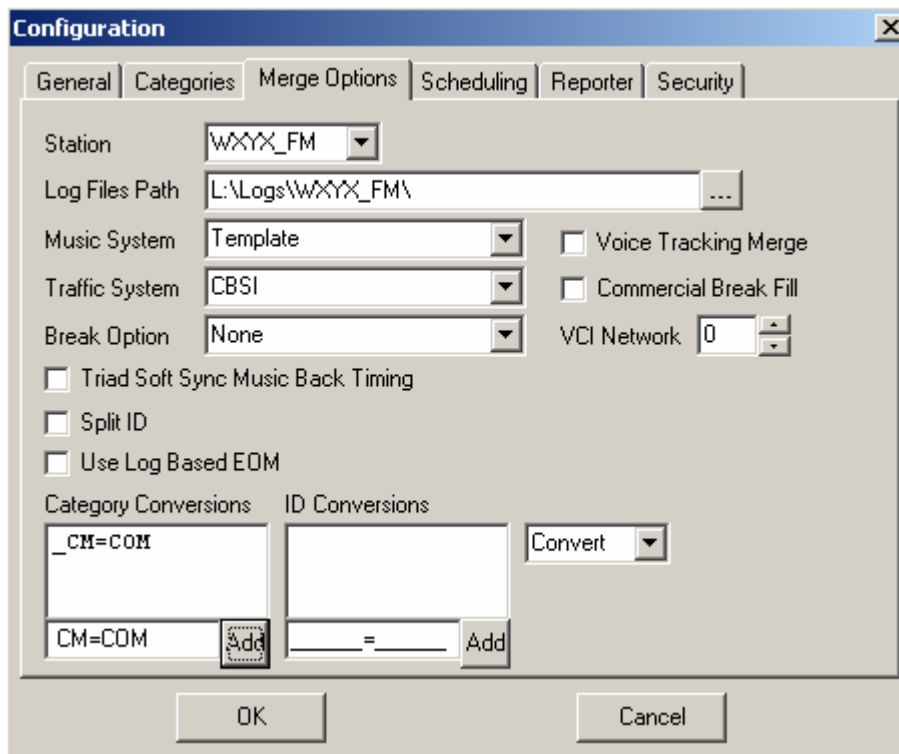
Configuration

General | Categories | Merge Options | Scheduling | Reporter | Security

Station WXYX_FM

Log Files Path L:\Logs\WXYX_FM\ ...

Music System Template

Voice Tracking Merge

Traffic System CBSI

Commercial Break Fill

Break Option None

VCI Network 0

Triad Soft Sync Music Back Timing

Split ID

Use Log Based EOM

Category Conversions

_CM=COM

CM=COM Add

ID Conversions

_____=_____ Add

Convert

OK

Cancel